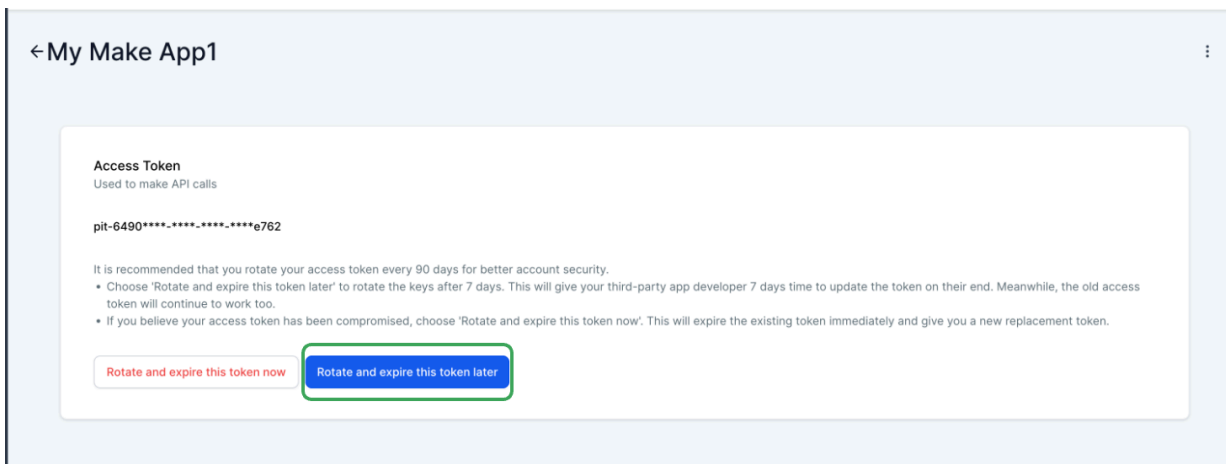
←My Make App1

⋮

Access Token
Used to make API calls

pit-6490****-****-****-****e762

It is recommended that you rotate your access token every 90 days for better account security.
• Choose 'Rotate and expire this token later' to rotate the keys after 7 days. This will give your third-party app developer 7 days time to update the token on their end. Meanwhile, the old access token will continue to work too.
• If you believe your access token has been compromised, choose 'Rotate and expire this token now'. This will expire the existing token immediately and give you a new replacement token.

Rotate and expire this token now

Rotate and expire this token later